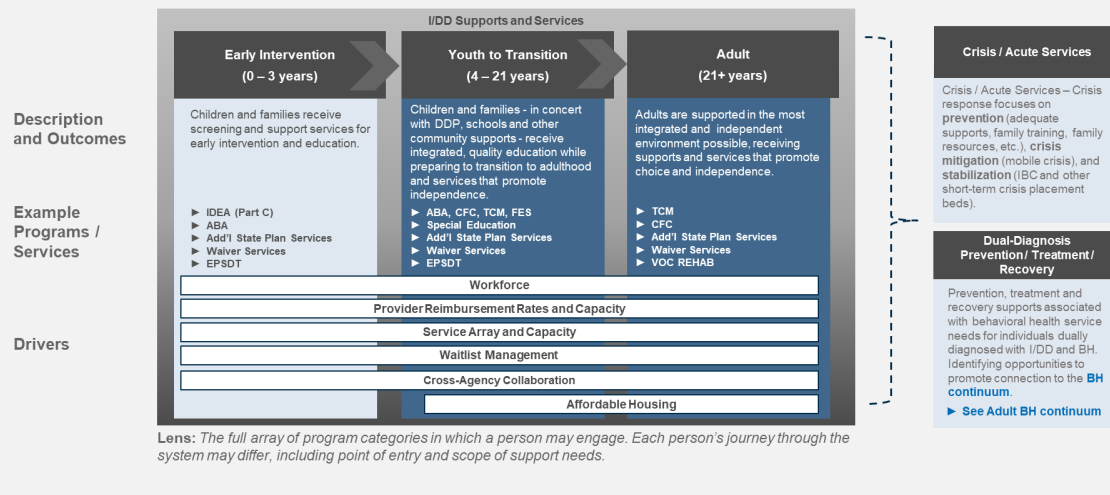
I/DD Supports and Services

Early Intervention
(0 – 3 years)

Youth to Transition
(4 – 21 years)

Adult
(21+ years)

Description and Outcomes

Children and families receive screening and support services for early intervention and education.

Children and families - in concert with DDP, schools and other community supports - receive integrated, quality education while preparing to transition to adulthood and services that promote independence.

Adults are supported in the most integrated and independent environment possible, receiving supports and services that promote choice and independence.

Example Programs / Services

► IDEA (Part C)
► ABA
► Add'l State Plan Services
► Waiver Services
► EPSDT

► ABA, CFC, TCM, FES
► Special Education
► Add'l State Plan Services
► Waiver Services
► EPSDT

► TCM
► CFC
► Add'l State Plan Services
► Waiver Services
► VOC REHAB

Drivers

Workforce

Provider Reimbursement Rates and Capacity

Service Array and Capacity

Waitlist Management

Cross-Agency Collaboration

Affordable Housing

Lens: The full array of program categories in which a person may engage. Each person's journey through the system may differ, including point of entry and scope of support needs.

Crisis / Acute Services

Crisis / Acute Services – Crisis response focuses on prevention (adequate supports, family training, family resources, etc.), crisis mitigation (mobile crisis), and stabilization (IBC and other short-term crisis placement beds).

Dual-Diagnosis Prevention/ Treatment / Recovery

Prevention, treatment and recovery supports associated with behavioral health service needs for individuals dually diagnosed with I/DD and BH. Identifying opportunities to promote connection to the BH continuum.

► See Adult BH continuum